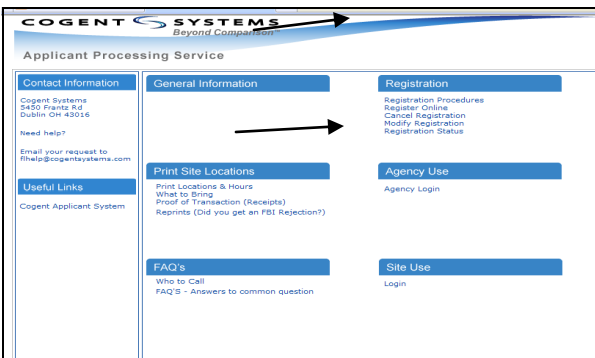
COGENT SYSTEMS
Beyond Comparison™

Applicant Processing Service

Contact Information

Cogent Systems
5450 Frantz Rd
Dublin OH 43016

Need help?

Email your request to
flhelp@cogentsystems.com

Useful Links

Cogent Applicant System

General Information

Registration

Registration Procedures
Register Online
Cancel Registration
Modify Registration
Registration Status

Print Site Locations

Print Locations & Hours
What to Bring
Proof of Transaction (Receipts)
Reprints (Did you get an FBI Rejection?)

Agency Use

Agency Login

FAQ's

Who to Call
FAQ'S - Answers to common question

Site Use

Login